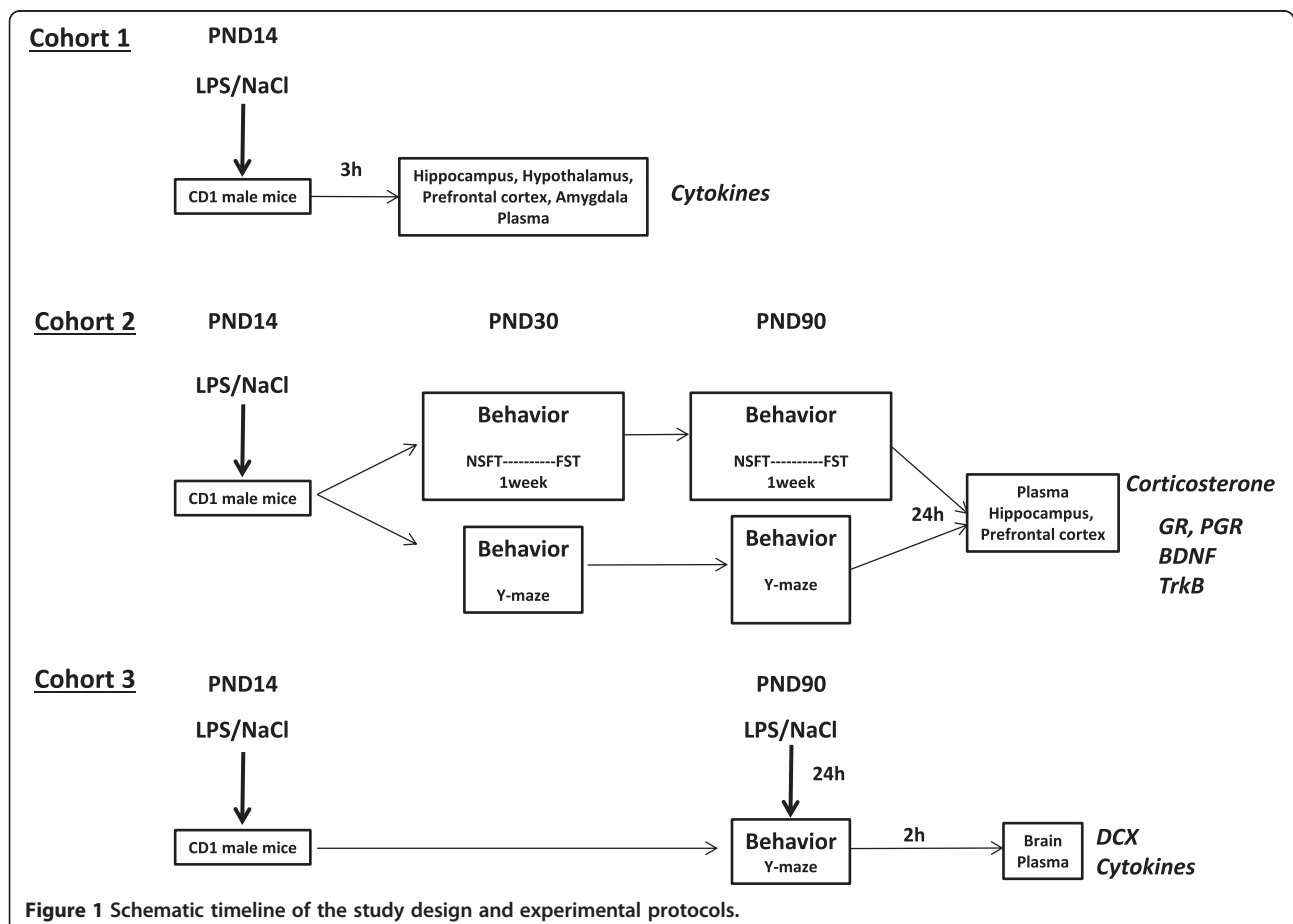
Cohort 1

PND14

LPS/NaCl

CD1 male mice

3h

Hippocampus, Hypothalamus, Prefrontal cortex, Amygdala Plasma

Cytokines

Cohort 2

PND14

PND30

PND90

LPS/NaCl

CD1 male mice

Behavior

NSFT----------FST 1week

Behavior

NSFT----------FST 1week

Behavior

Y-maze

Behavior

Y-maze

24h

Plasma Hippocampus, Prefrontal cortex

Corticosterone

GR, PGR BDNF TrkB

Cohort 3

PND14

PND90

LPS/NaCl

LPS/NaCl

24h

CD1 male mice

Behavior Y-maze

2h

Brain Plasma

DCX Cytokines

Figure 1 Schematic timeline of the study design and experimental protocols.